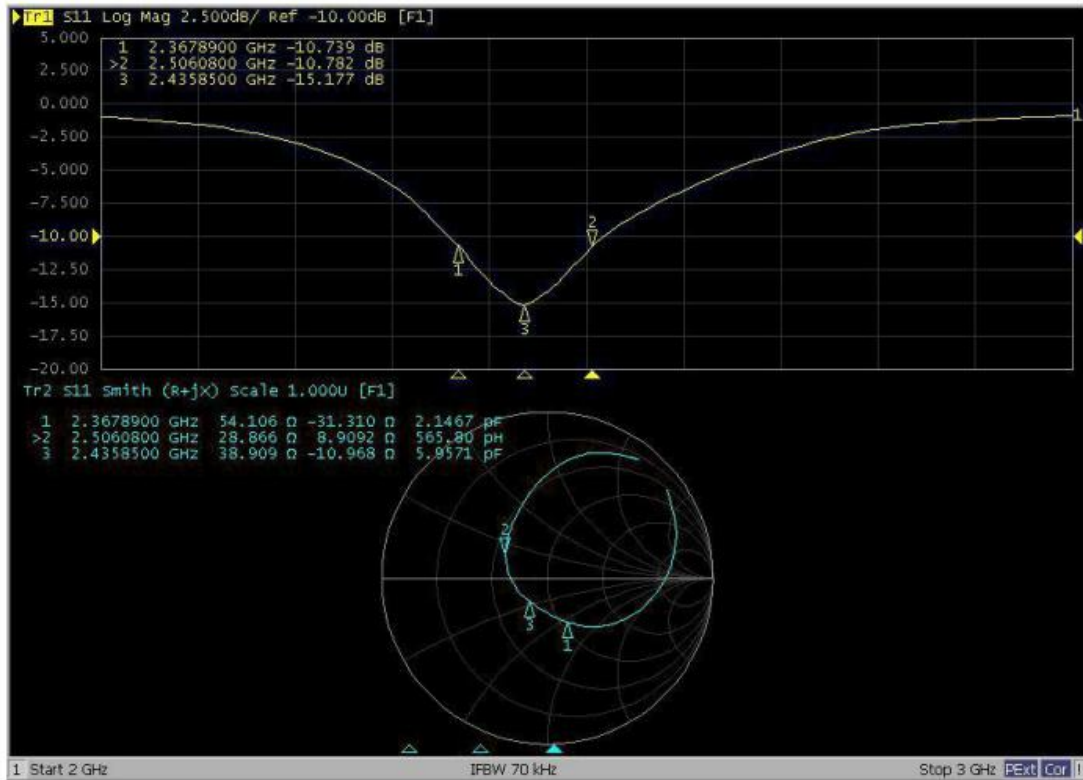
Tr1 S11 Log Mag 2.500dB/ Ref -10.00dB [F1]

| | | |
|---|---|---|
| 1 | 2.3678900 GHz | -10.739 dB |
| >2 | 2.5060800 GHz | -10.782 dB |
| 3 | 2.4358500 GHz | -15.177 dB |

5.000
2.500
0.000
-2.500
-5.000
-7.500
-10.00
-12.50
-15.00
-17.50
-20.00

1
2
3
1

Tr2 S11 Smith (R+jX) Scale 1.000U [F1]

| | | | | |
|---|---|---|---|---|
| 1 | 2.3678900 GHz | 54.106 Ω | -31.310 Ω | 2.1467 pF |
| >2 | 2.5060800 GHz | 28.866 Ω | 8.9092 Ω | 565.80 pH |
| 3 | 2.4358500 GHz | 38.909 Ω | -10.968 Ω | 5.9571 pF |

2
3
1

1 Start 2 GHz IFBW 70 kHz Stop 3 GHz RExt Cor